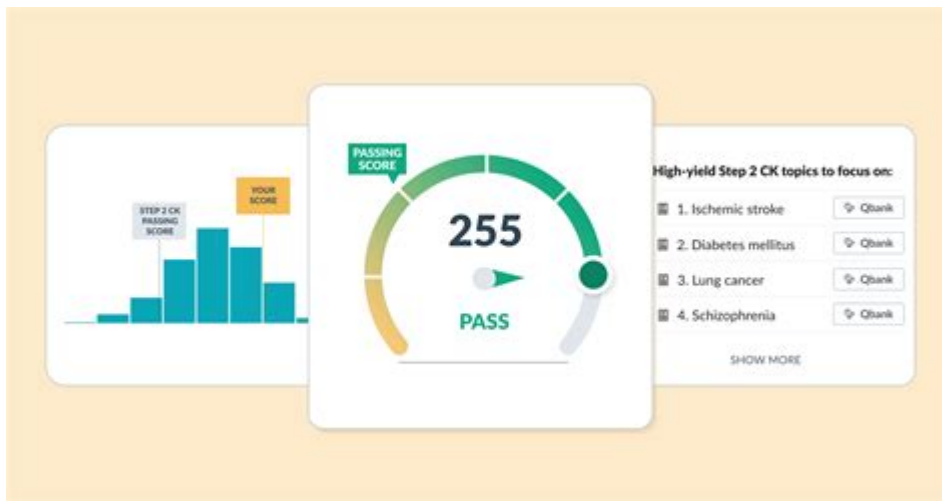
STEP 2 CK PASSING SCORE

YOUR SCORE

PASSING SCORE

255

PASS

High-yield Step 2 CK topics to focus on:

1. Ischemic stroke
Qbank

2. Diabetes mellitus
Qbank

3. Lung cancer
Qbank

4. Schizophrenia
Qbank

SHOW MORE